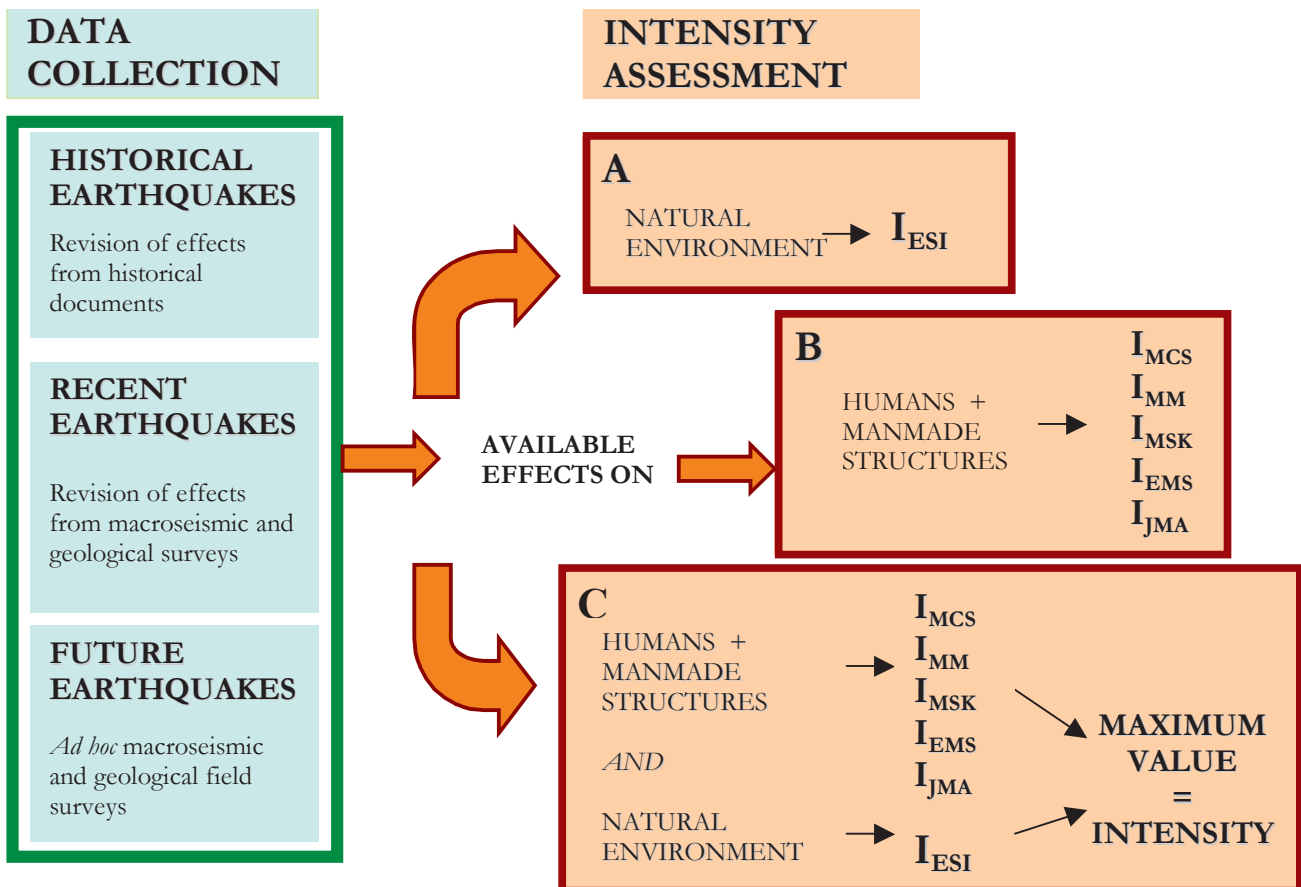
DATA COLLECTION

HISTORICAL EARTHQUAKES

Revision of effects from historical documents

RECENT EARTHQUAKES

Revision of effects from macroseismic and geological surveys

FUTURE EARTHQUAKES

*Ad hoc* macroseismic and geological field surveys

AVAILABLE EFFECTS ON

INTENSITY ASSESSMENT

A

NATURAL ENVIRONMENT $I_{ESI}$

B

HUMANS + MANMADE STRUCTURES

$I_{MCS}$
$I_{MM}$
$I_{MSK}$
$I_{EMS}$
$I_{JMA}$

C

HUMANS + MANMADE STRUCTURES

$I_{MCS}$
$I_{MM}$
$I_{MSK}$
$I_{EMS}$
$I_{JMA}$

*AND*

NATURAL ENVIRONMENT $I_{ESI}$

MAXIMUM VALUE = INTENSITY